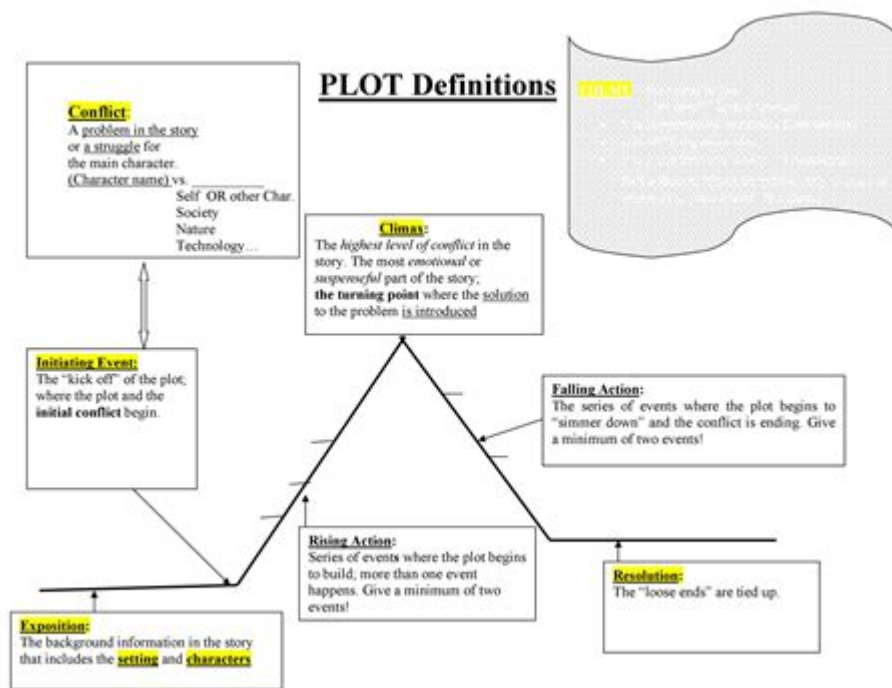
PLOT Definitions

THEME: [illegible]

Conflict:
A problem in the story or a struggle for the main character.
(Character name) vs. ___________
Self OR other Char.
Society
Nature
Technology…

Climax:
The highest level of conflict in the story. The most emotional or suspenseful part of the story; the turning point where the solution to the problem is introduced

Initiating Event:
The "kick off" of the plot; where the plot and the initial conflict begin.

Falling Action:
The series of events where the plot begins to "simmer down" and the conflict is ending. Give a minimum of two events!

Rising Action:
Series of events where the plot begins to build; more than one event happens. Give a minimum of two events!

Resolution:
The "loose ends" are tied up.

Exposition:
The background information in the story that includes the setting and characters